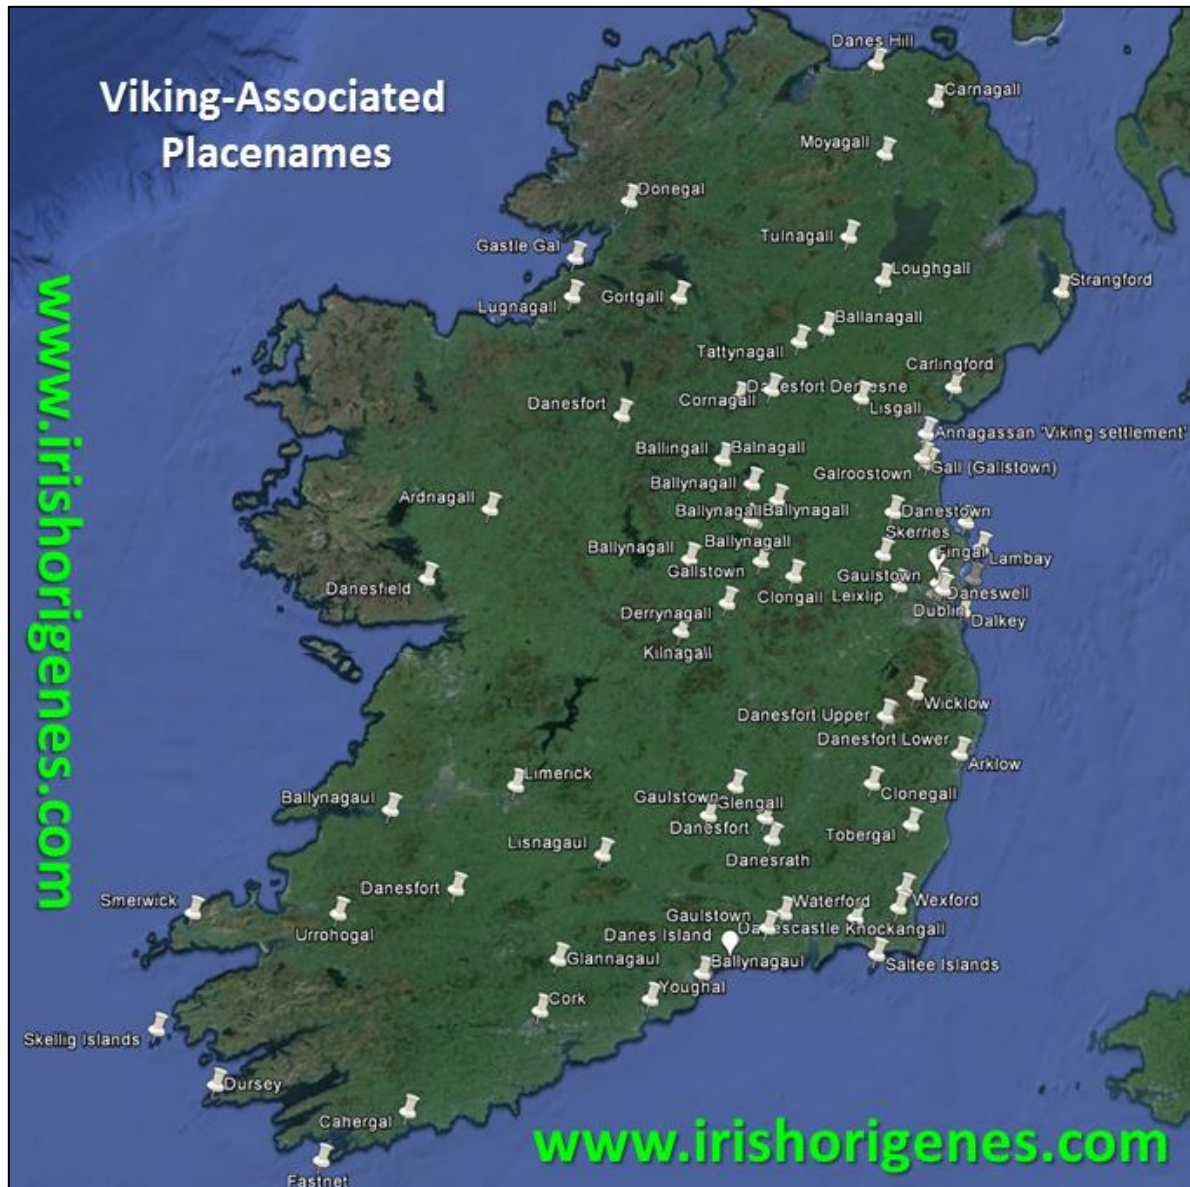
Viking-Associated Placenames

www.irishorigenes.com

Danes Hill
Carnagall
Moyagall
Donegal
Tulnagall
Gastle Gal
Loughgall
Strangford
Lugnagall
Gortgall
Ballanagall
Tattynagall
Carlingford
Danesfort
Cornagall
Da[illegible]esfort Der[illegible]esne
Lisgall
Annagassan 'Viking settlement'
Ballingall
Balnagall
Galroostown
Gall (Gallstown)
Ballynagall
Ardnagall
Ballynagall
Ballynagall
Danestown
Skerries
Ballynagall
Ballynagall
Fingal
Lambay
Gallstown
Danesfield
Gaulstown
Clongall
Leixlip
Daneswell
Derrynagall
Dublin
Dalkey
Kilnagall
Wicklow
Danesfort Upper
Danesfort Lower
Arklow
Limerick
Ballynagaul
Gaulstown
Glengall
Clonegall
Danesfort
Tobergal
Lisnagaul
Danesrath
Danesfort
Smerwick
Waterford
Wexford
Gaulstown
Urrohogal
Danes Island
Da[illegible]escastle
Knockangall
Glannagaul
Ballynagaul
Saltee Islands
Cork
Youghal
Skellig Islands
Dursey
Cahergal
Fastnet

www.irishorigenes.com